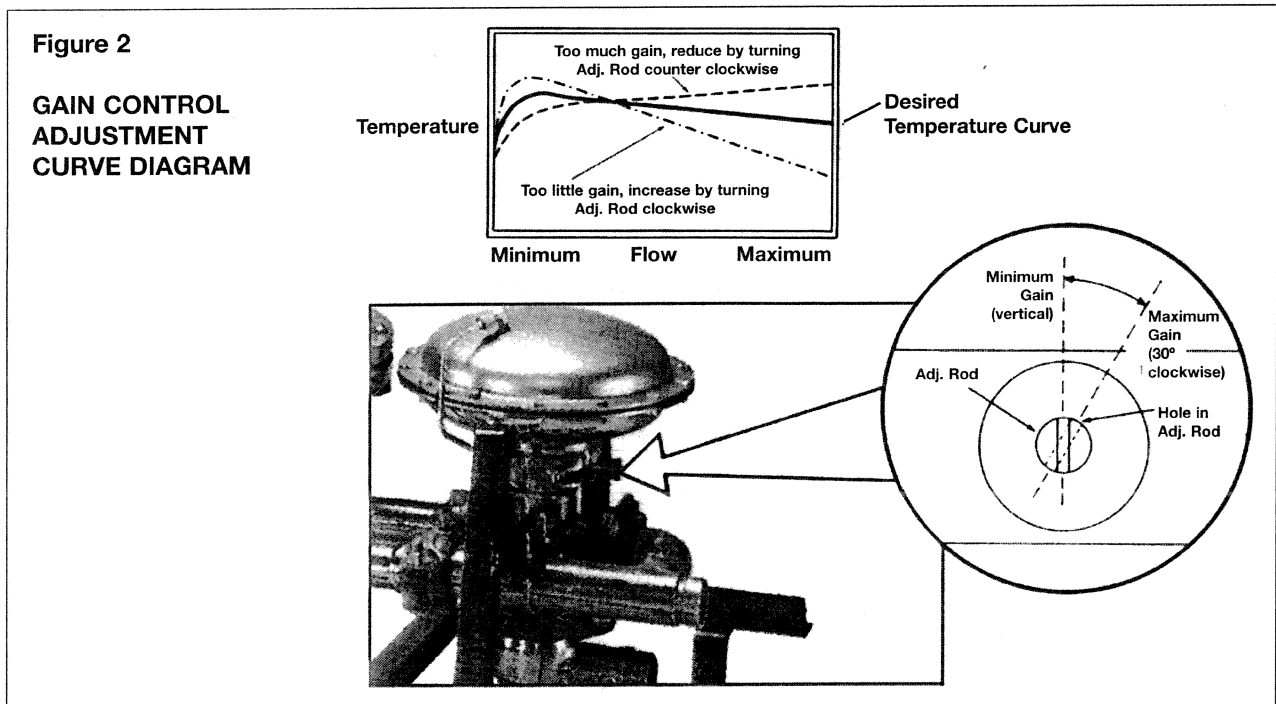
Figure 2

GAIN CONTROL ADJUSTMENT CURVE DIAGRAM

Too much gain, reduce by turning Adj. Rod counter clockwise

Temperature

Desired Temperature Curve

Too little gain, increase by turning Adj. Rod clockwise

Minimum Flow Maximum

Minimum Gain (vertical)

Maximum Gain (30º clockwise)

Adj. Rod

Hole in Adj. Rod